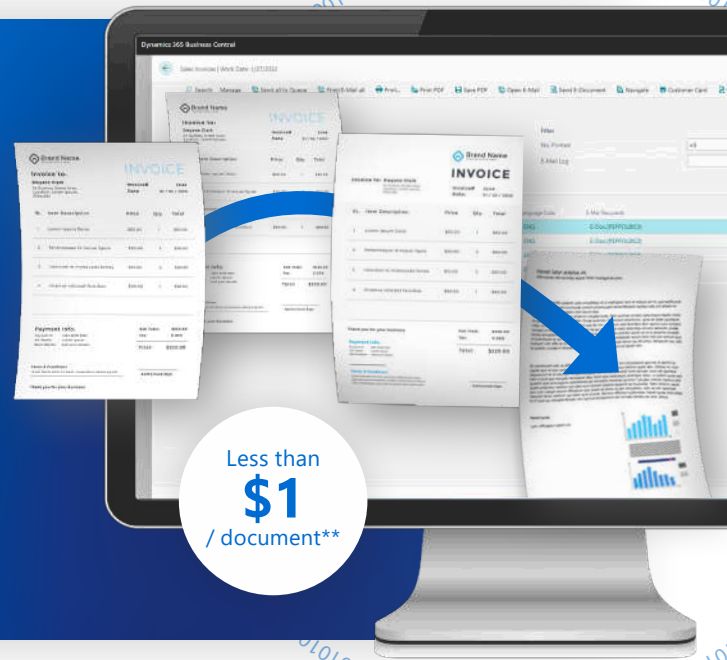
Dynamics 365 Business Central

Sales Invoices | Work Date: 1/27/2022

Search Manage Send all to Queue Print/E-Mail all Print... Post Print PDF Save PDF Open E-Mail Send E-Document Navigate Customer Card

Brand Name
INVOICE
Invoice to:
Item Description Price Qty Total
Payment Info:

Brand Name
INVOICE
Invoice to:
Item Description Price Qty Total
Payment Info:
Thank you for your business

Brand Name
INVOICE
Invoice to:
Item Description Price Qty Total
Thank you for your business
Payment Info:

Filter
No. Printed
E-Mail Log
E-Mail Recipients

Less than
$1
/ document**